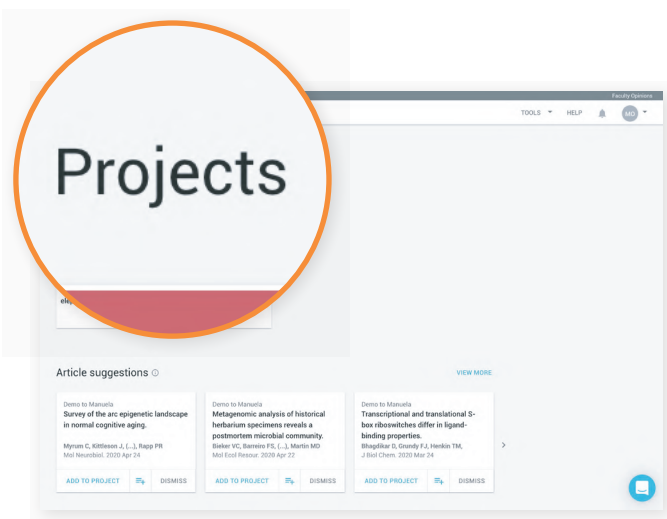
Faculty Opinions

TOOLS HELP MD

Projects

ele

Article suggestions

VIEW MORE

Demo to Manuela
Survey of the arc epigenetic landscape in normal cognitive aging.
Myrum C, Kittleson J, (...), Rapp PR
Mol Neurobiol. 2020 Apr 24
ADD TO PROJECT DISMISS

Demo to Manuela
Metagenomic analysis of historical herbarium specimens reveals a postmortem microbial community.
Bieker VC, Barreiro FS, (...), Martin MD
Mol Ecol Resour. 2020 Apr 27
ADD TO PROJECT DISMISS

Demo to Manuela
Transcriptional and translational S-box riboswitches differ in ligand-binding properties.
Bhagdikar D, Grundy FJ, Henkin TM,
J Biol Chem. 2020 Mar 24
ADD TO PROJECT DISMISS